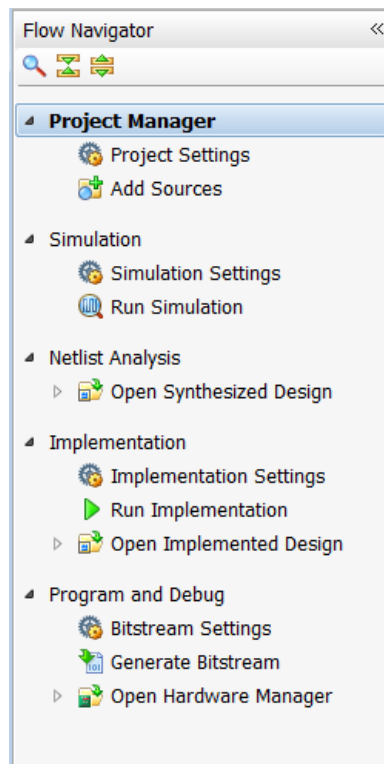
Flow Navigator «

Project Manager
Project Settings
Add Sources

Simulation
Simulation Settings
Run Simulation

Netlist Analysis
Open Synthesized Design

Implementation
Implementation Settings
Run Implementation
Open Implemented Design

Program and Debug
Bitstream Settings
Generate Bitstream
Open Hardware Manager